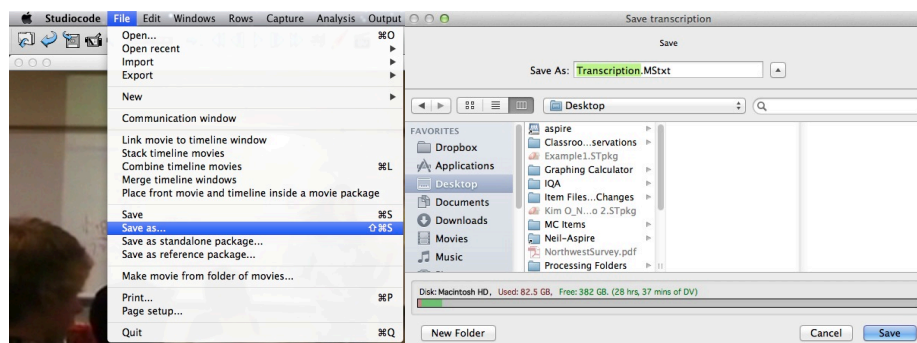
Studiocode File Edit Windows Rows Capture Analysis Output

Open... ⌘O
Open recent
Import
Export

New

Communication window

Link movie to timeline window
Stack timeline movies
Combine timeline movies ⌘L
Merge timeline windows
Place front movie and timeline inside a movie package

Save ⌘S
Save as... ⇧⌘S
Save as standalone package...
Save as reference package...

Make movie from folder of movies...

Print... ⌘P
Page setup...

Quit ⌘Q

Save transcription

Save

Save As: Transcription.MStxt

Desktop

FAVORITES
Dropbox
Applications
Desktop
Documents
Downloads
Movies
Music

aspire
Classroo...servations
Example1.STpkg
Graphing Calculator
IQA
Item Files...Changes
Kim O_N...o 2.STpkg
MC Items
Neil-Aspire
NorthwestSurvey.pdf
Processing Folders

Disk: Macintosh HD, Used: 82.5 GB, Free: 382 GB. (28 hrs, 37 mins of DV)

New Folder
Cancel
Save